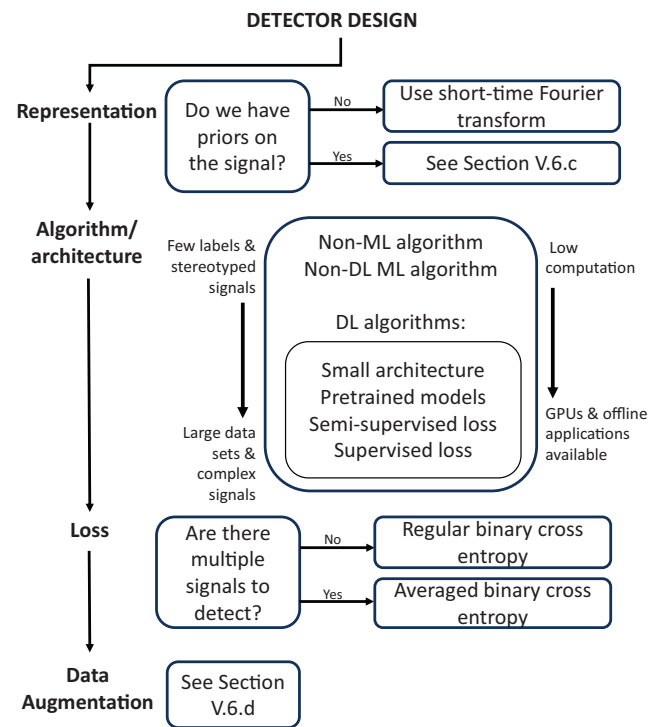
DETECTOR DESIGN

Representation

Do we have priors on the signal?

No

Use short-time Fourier transform

Yes

See Section V.6.c

Algorithm/ architecture

Few labels & stereotyped signals

Large data sets & complex signals

Non-ML algorithm
Non-DL ML algorithm

DL algorithms:

Small architecture
Pretrained models
Semi-supervised loss
Supervised loss

Low computation

GPUs & offline applications available

Loss

Are there multiple signals to detect?

No

Regular binary cross entropy

Yes

Averaged binary cross entropy

Data Augmentation

See Section V.6.d